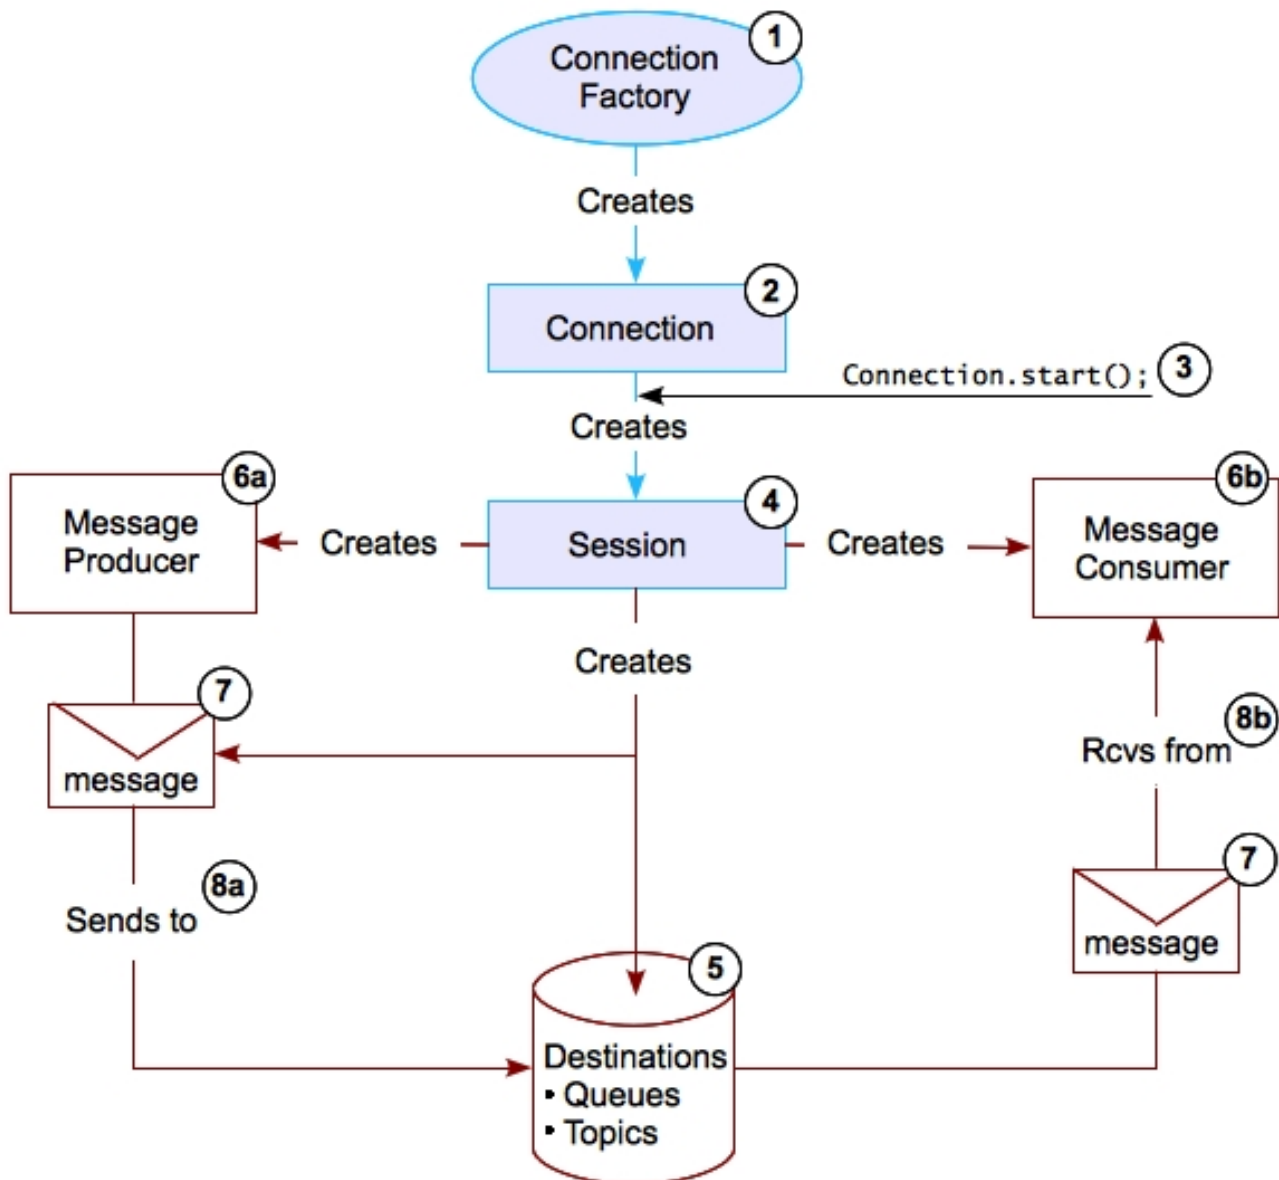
Connection Factory
1

Creates

Connection
2

Connection.start();
3

Creates

Message Producer
6a

Creates

Session
4

Creates

Message Consumer
6b

Creates

7
message

8b
Rcvs from

8a
Sends to

7
message

5
Destinations
• Queues
• Topics